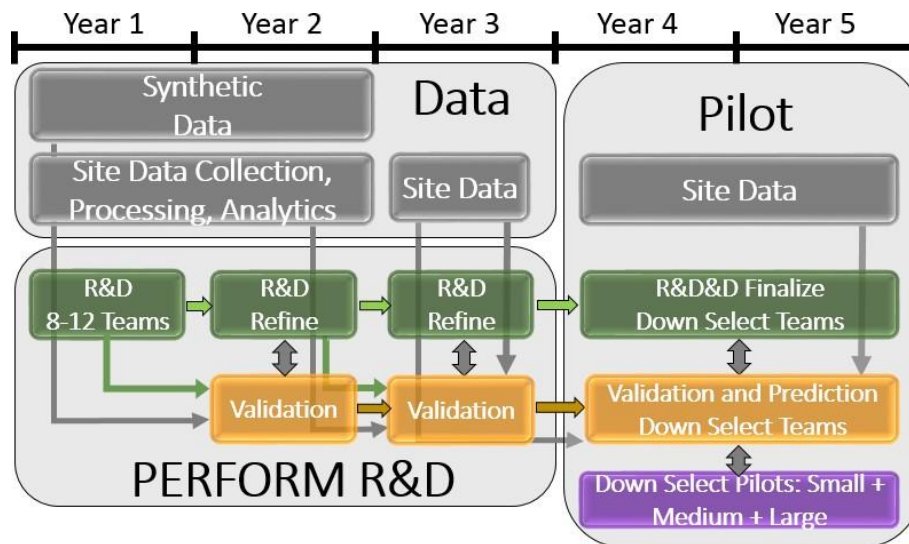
Year 1 Year 2 Year 3 Year 4 Year 5

Synthetic Data

Data

Site Data Collection, Processing, Analytics

Site Data

Pilot

Site Data

R&D 8-12 Teams

R&D Refine

R&D Refine

R&D&D Finalize Down Select Teams

Validation

Validation

Validation and Prediction Down Select Teams

PERFORM R&D

Down Select Pilots: Small + Medium + Large